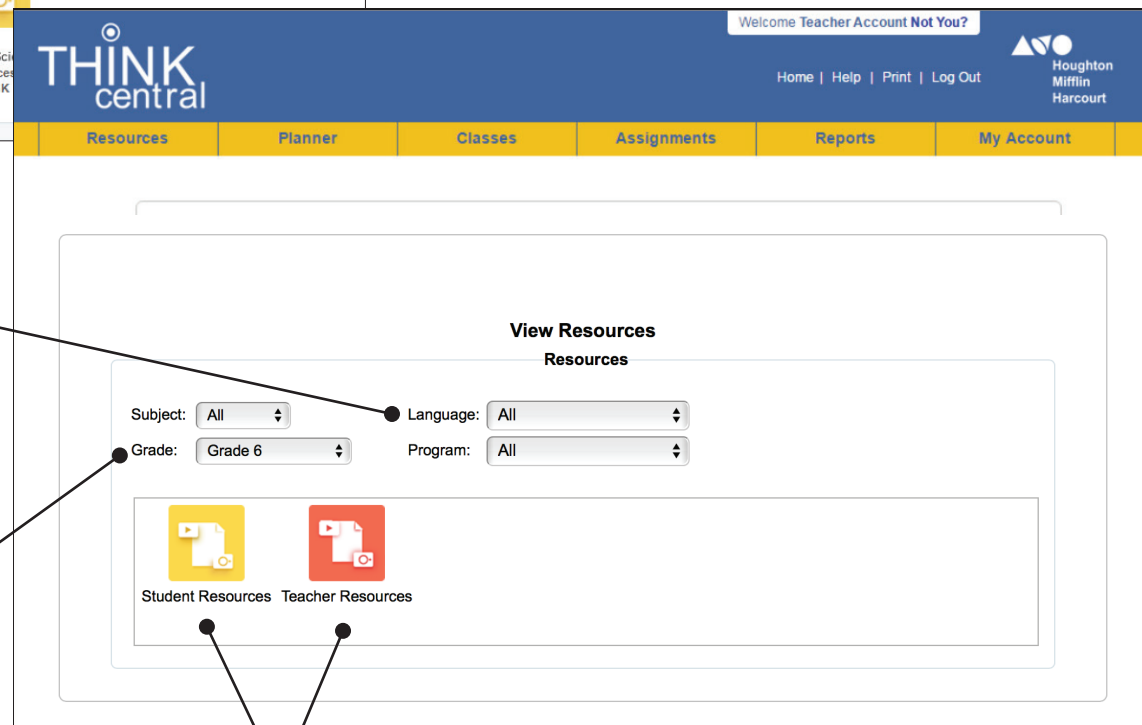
THINK central

Welcome Teacher Account Not You?

Home | Help | Print | Log Out

Houghton Mifflin Harcourt

Resources | Planner | Classes | Assignments | Reports | My Account

View Resources

Resources

Subject: All

Language: All

Grade: Grade 6

Program: All

Student Resources

Teacher Resources